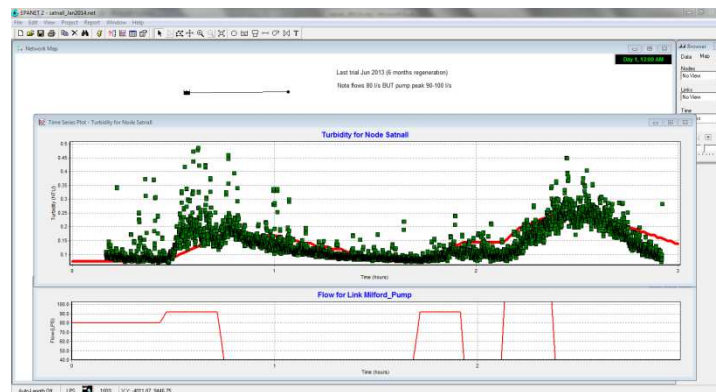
EPANET 2 - satnall_fan2014.net

File Edit View Project Report Window Help

Network Map

Day 1, 12:00 AM

Last trial Jun 2013 (6 months regeneration)

Note flows 80 l/s BUT pump peak 90-100 l/s

Browser

Data Map

Nodes

No View

Links

No View

Time

Time Series Plot - Turbidity for Node Satnall

Turbidity for Node Satnall

Turbidity (NTU)

0.5
0.45
0.4
0.35
0.3
0.25
0.2
0.15
0.1

0 1 2 3

Time (hours)

Flow for Link Milford_Pump

Flow (LPS)

100.0
90.0
80.0
70.0
60.0
50.0
40.0

0 1 2

Time (hours)

Auto-Length Off LPS 100% X,Y: -4011.07, 3446.75